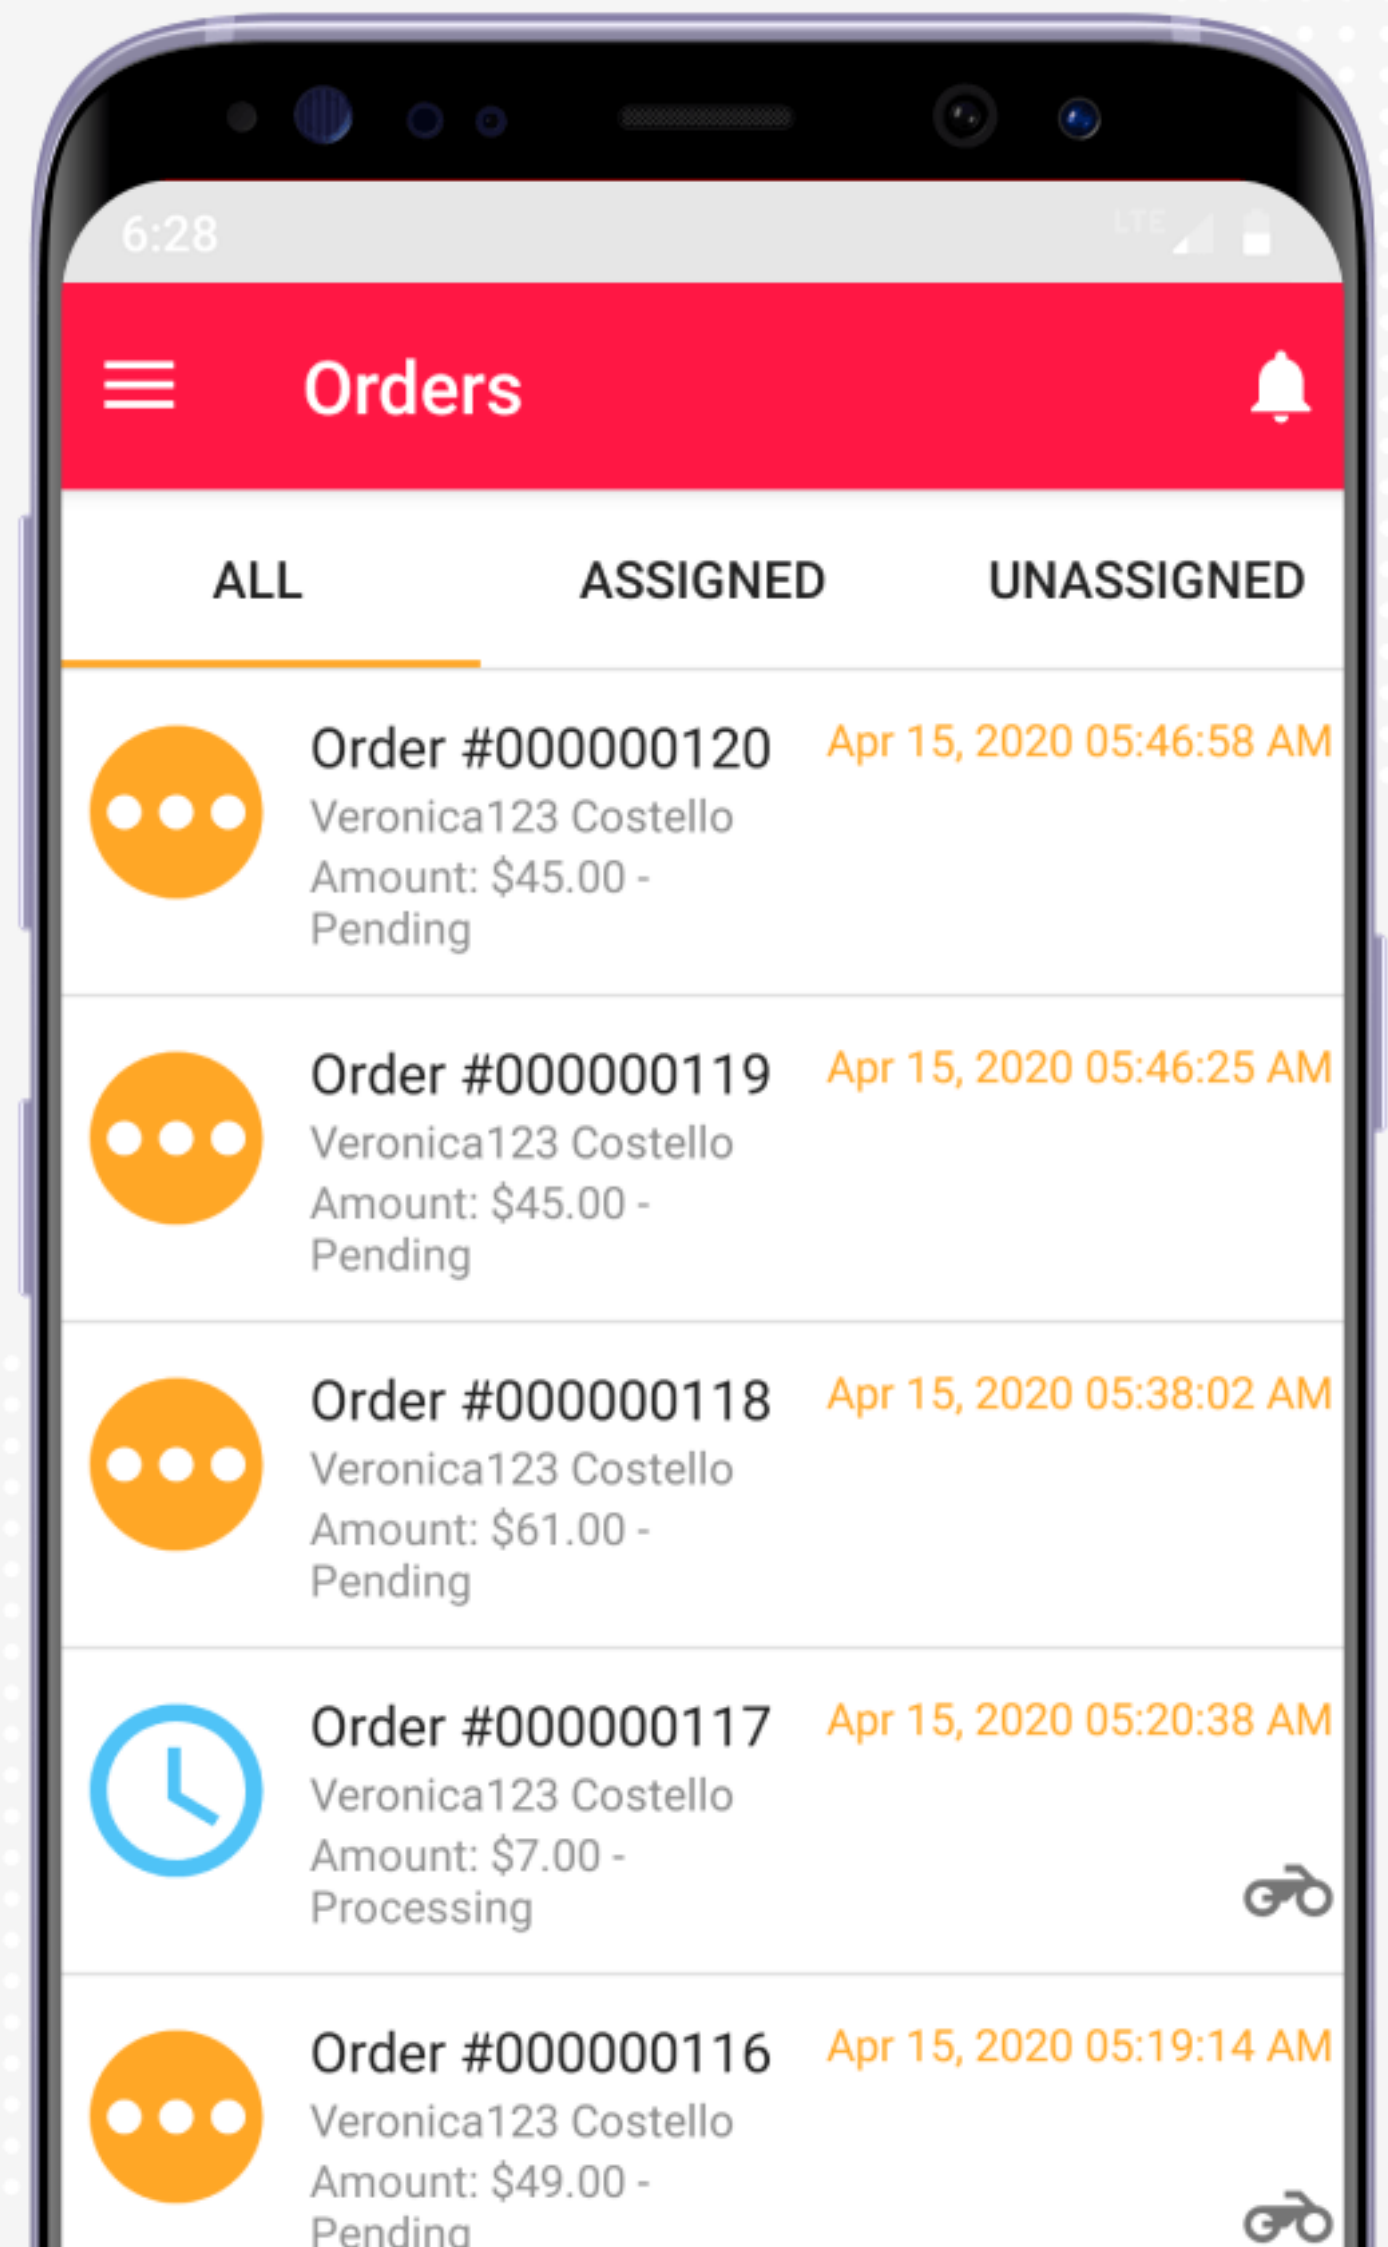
6:28

Orders

ALL

ASSIGNED

UNASSIGNED

Order #000000120
Apr 15, 2020 05:46:58 AM
Veronica123 Costello
Amount: $45.00 - Pending

Order #000000119
Apr 15, 2020 05:46:25 AM
Veronica123 Costello
Amount: $45.00 - Pending

Order #000000118
Apr 15, 2020 05:38:02 AM
Veronica123 Costello
Amount: $61.00 - Pending

Order #000000117
Apr 15, 2020 05:20:38 AM
Veronica123 Costello
Amount: $7.00 - Processing

Order #000000116
Apr 15, 2020 05:19:14 AM
Veronica123 Costello
Amount: $49.00 - Pending